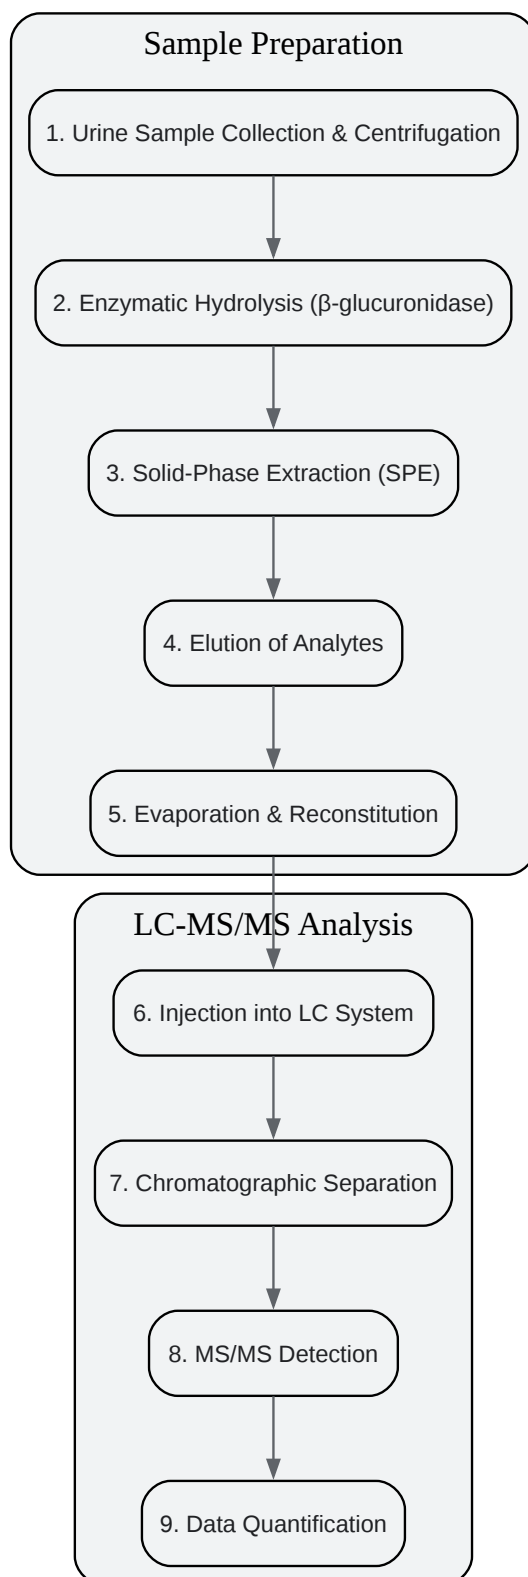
Sample Preparation

1. Urine Sample Collection & Centrifugation

2. Enzymatic Hydrolysis (β-glucuronidase)

3. Solid-Phase Extraction (SPE)

4. Elution of Analytes

5. Evaporation & Reconstitution

LC-MS/MS Analysis

6. Injection into LC System

7. Chromatographic Separation

8. MS/MS Detection

9. Data Quantification